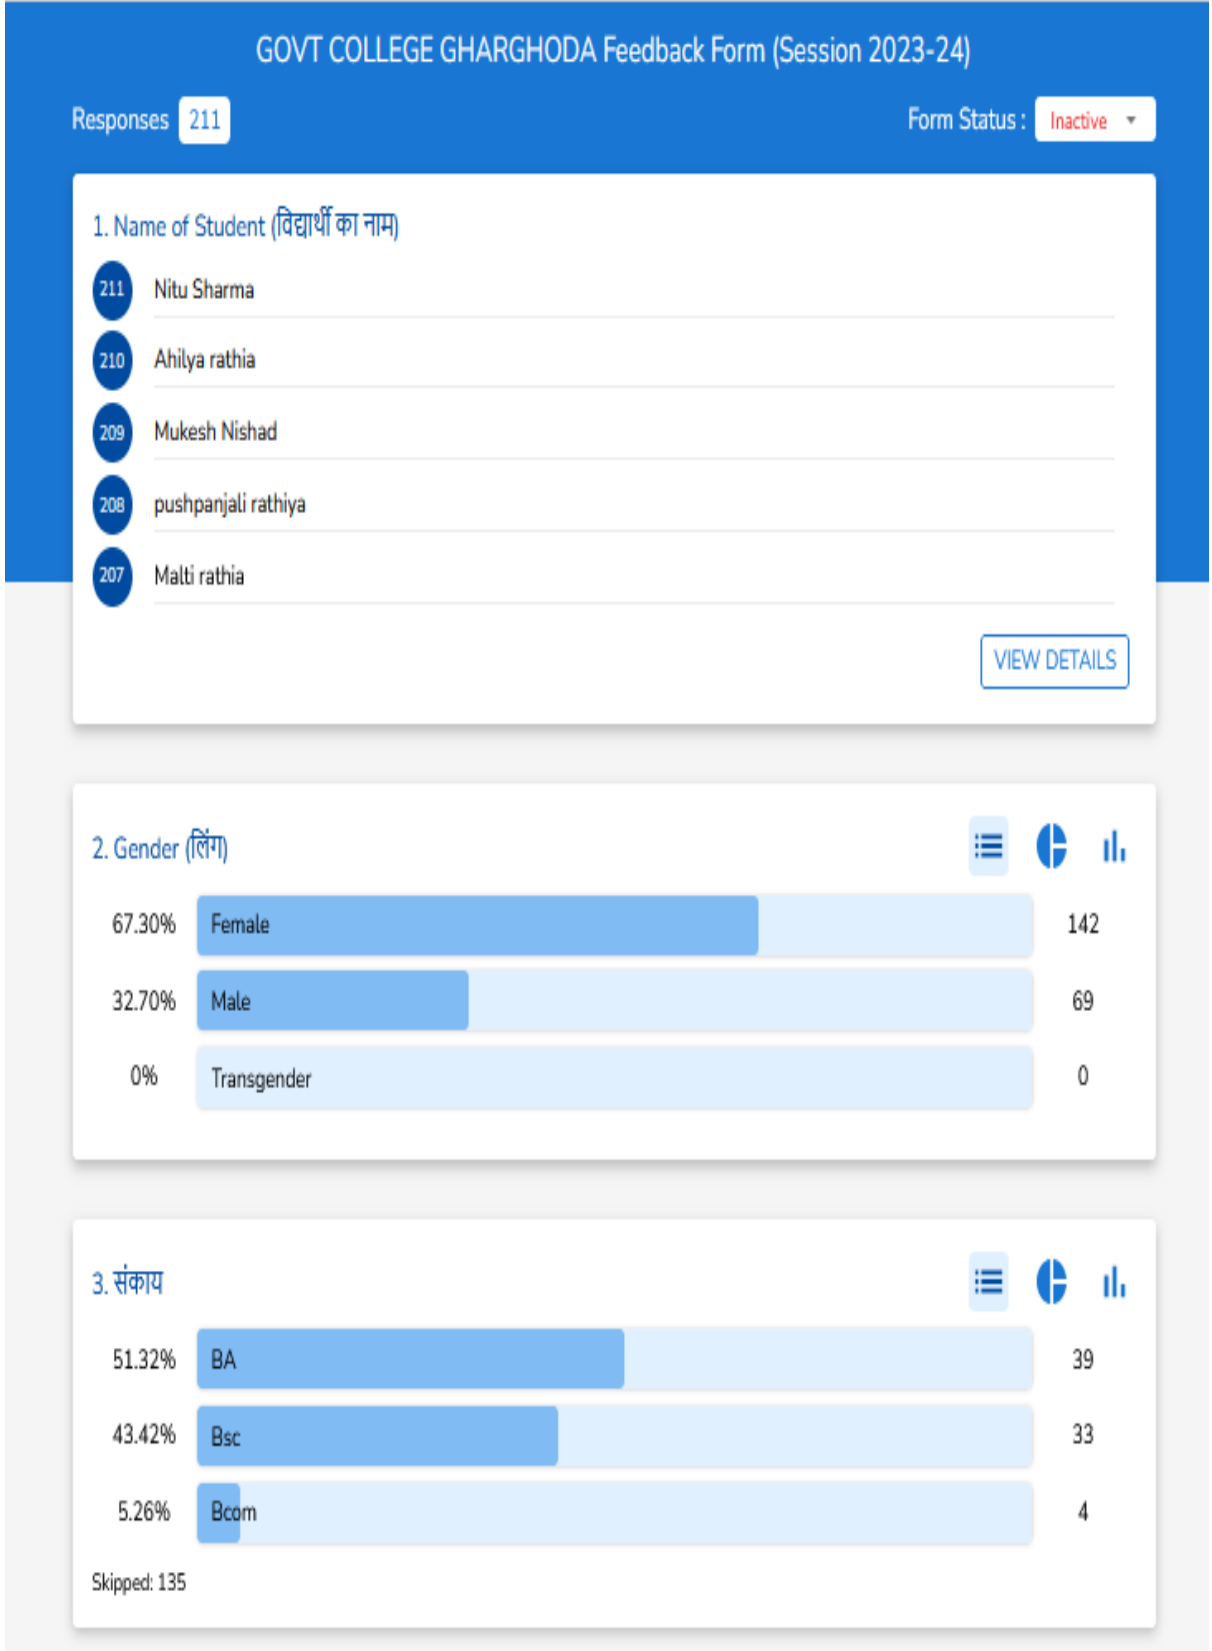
GOVT COLLEGE GHARGHODA Feedback Form (Session 2023-24)

Responses 211

Form Status : Inactive

1. Name of Student (विद्यार्थी का नाम)

211 Nitu Sharma

210 Ahilya rathia

209 Mukesh Nishad

208 pushpanjali rathiya

207 Malti rathia

VIEW DETAILS

2. Gender (लिंग)

| 67.30% | Female | 142 |
|---|---|---|
| 32.70% | Male | 69 |
| 0% | Transgender | 0 |

3. संकाय

| 51.32% | BA | 39 |
|---|---|---|
| 43.42% | Bsc | 33 |
| 5.26% | Bcom | 4 |

Skipped: 135